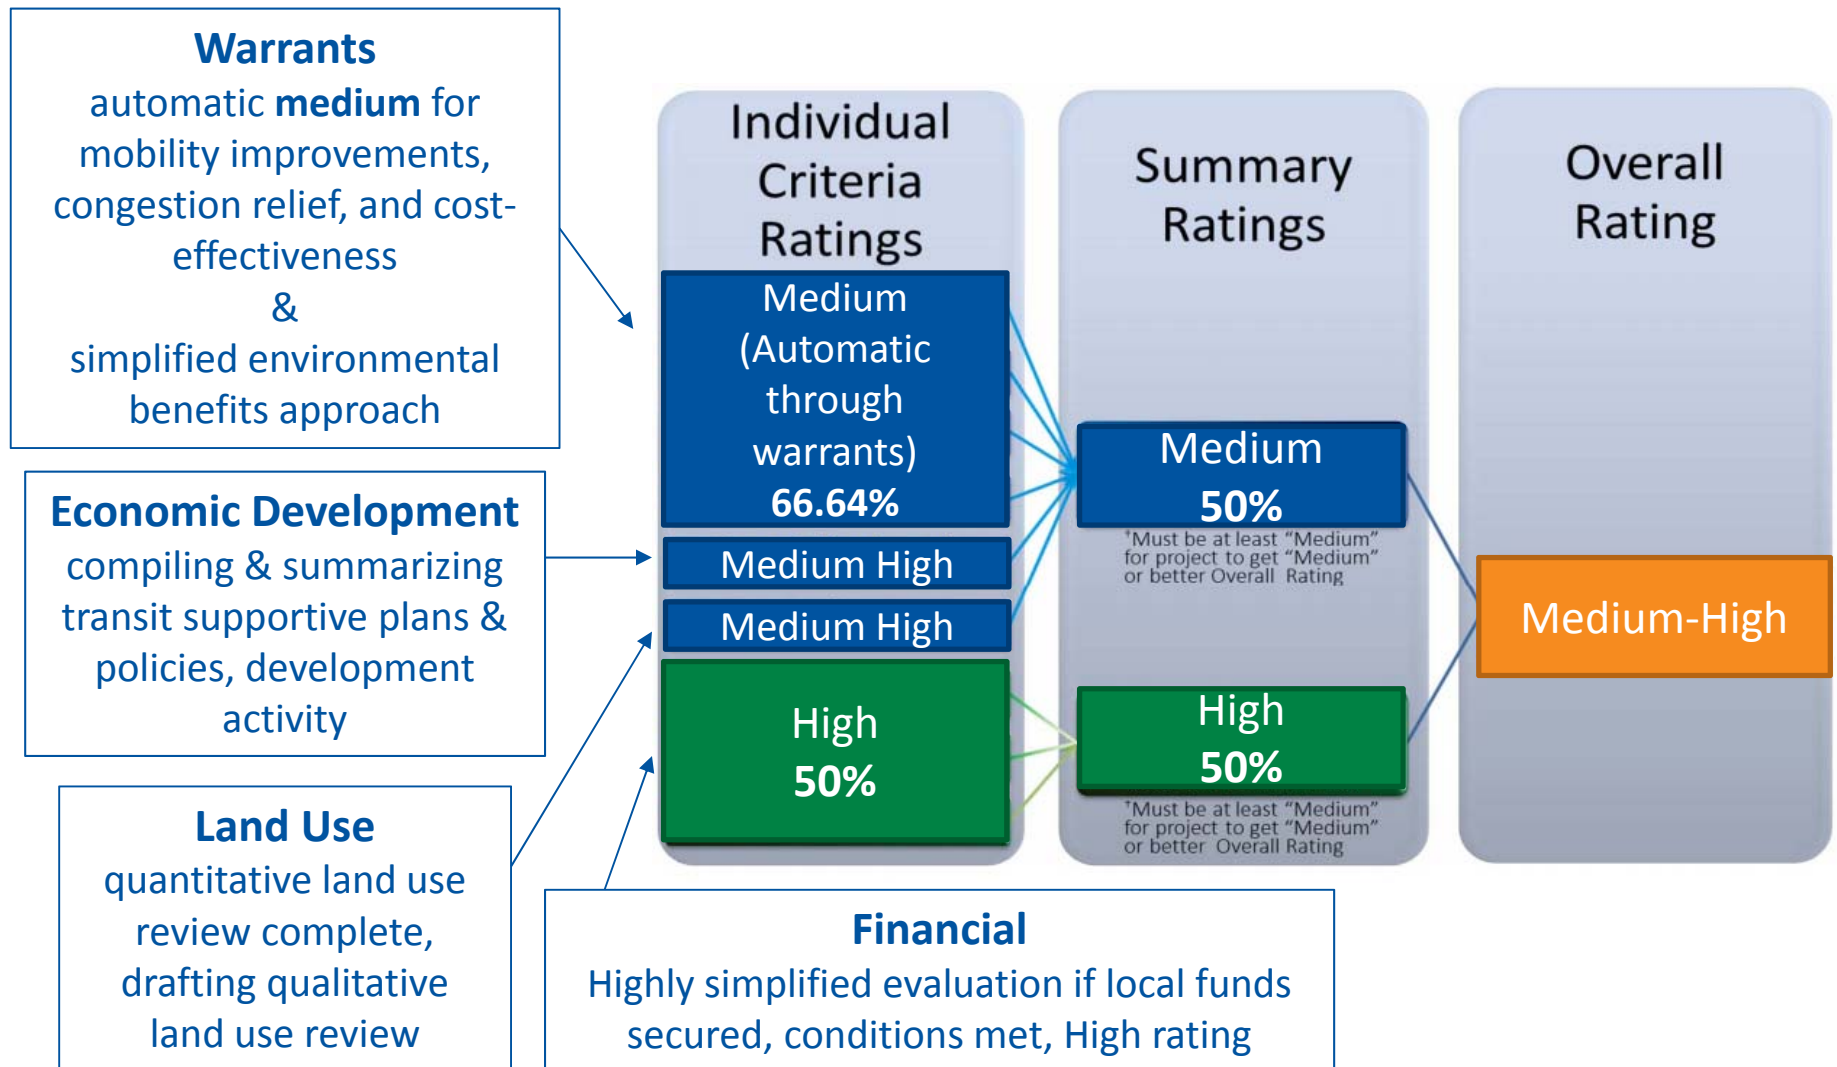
**Warrants**
automatic **medium** for mobility improvements, congestion relief, and cost-effectiveness
&
simplified environmental benefits approach

**Economic Development**
compiling & summarizing transit supportive plans & policies, development activity

**Land Use**
quantitative land use review complete, drafting qualitative land use review

Individual Criteria Ratings

Medium (Automatic through warrants)
**66.64%**

Medium High

Medium High

High
**50%**

Summary Ratings

Medium
**50%**

*Must be at least "Medium" for project to get "Medium" or better Overall Rating

High
**50%**

*Must be at least "Medium" for project to get "Medium" or better Overall Rating

Overall Rating

Medium-High

**Financial**
Highly simplified evaluation if local funds secured, conditions met, High rating